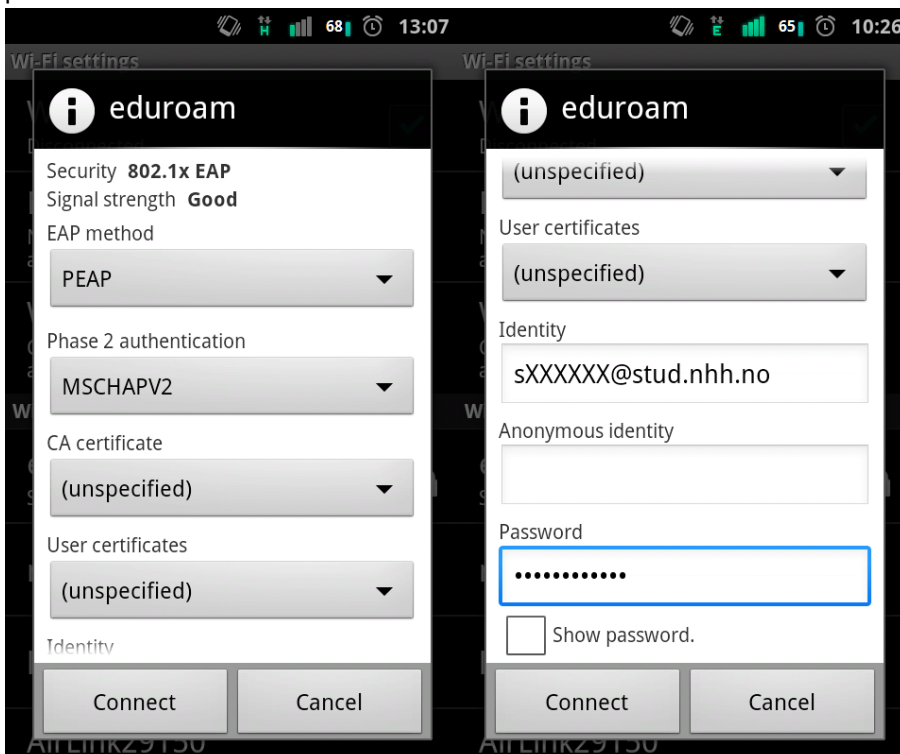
H 68 13:07

Wi-Fi settings

eduroam

Security 802.1x EAP
Signal strength Good

EAP method

PEAP

Phase 2 authentication

MSCHAPV2

CA certificate

(unspecified)

User certificates

(unspecified)

Identity

Connect

Cancel

AirLink29150

E 65 10:26

Wi-Fi settings

eduroam

(unspecified)

User certificates

(unspecified)

Identity

sXXXXXX@stud.nhh.no

Anonymous identity

Password

••••••••••••

Show password.

Connect

Cancel

AirLink29150